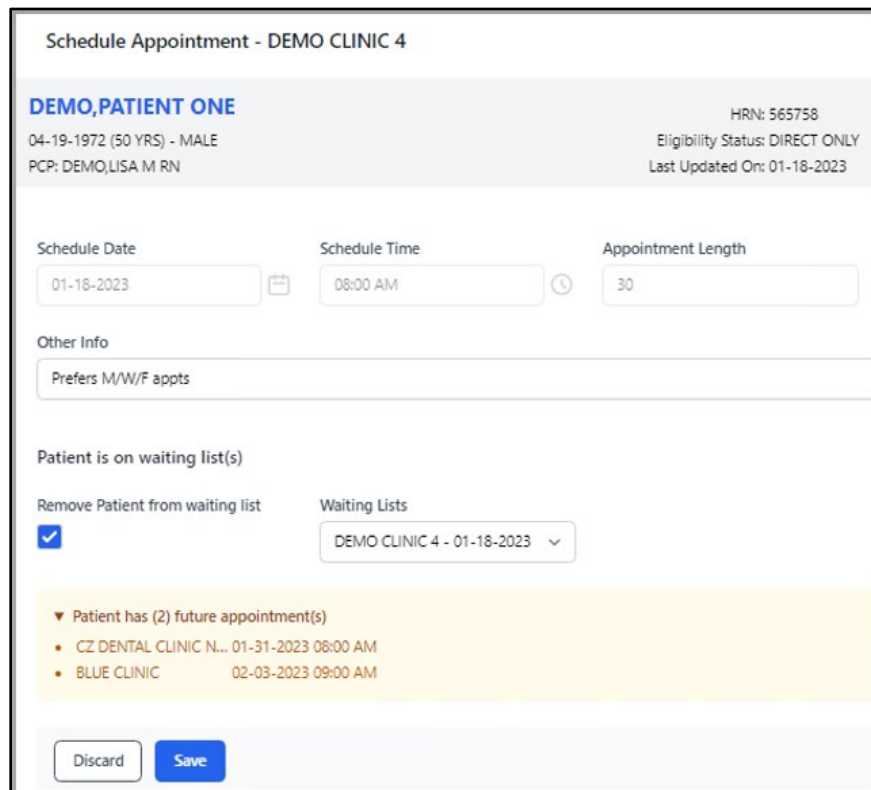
Schedule Appointment - DEMO CLINIC 4

DEMO,PATIENT ONE
04-19-1972 (50 YRS) - MALE
PCP: DEMO,LISA M RN

HRN: 565758
Eligibility Status: DIRECT ONLY
Last Updated On: 01-18-2023

Schedule Date
01-18-2023

Schedule Time
08:00 AM

Appointment Length
30

Other Info
Prefers M/W/F appts

Patient is on waiting list(s)

Remove Patient from waiting list

Waiting Lists
DEMO CLINIC 4 - 01-18-2023

▼ Patient has (2) future appointment(s)
• CZ DENTAL CLINIC N... 01-31-2023 08:00 AM
• BLUE CLINIC 02-03-2023 09:00 AM

Discard
Save